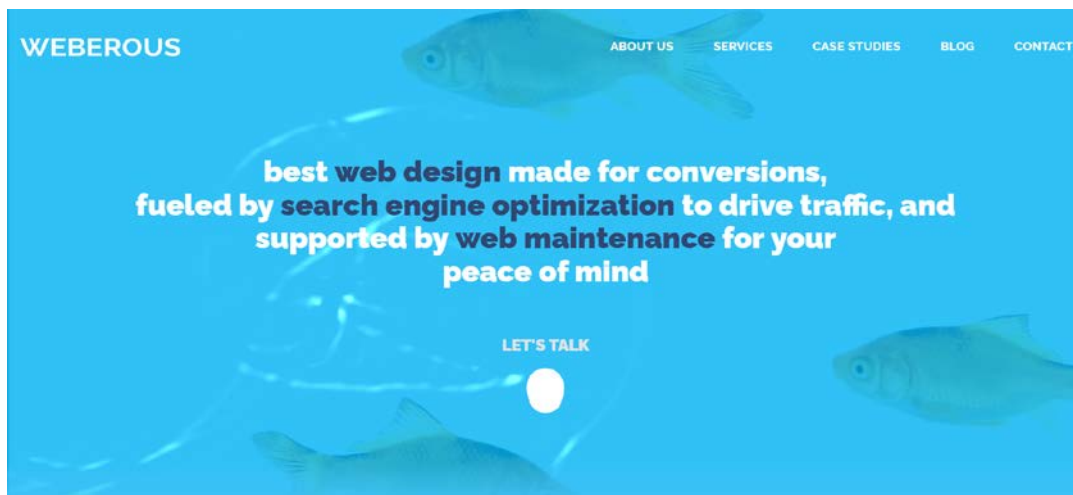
WEBEROUS

ABOUT US SERVICES CASE STUDIES BLOG CONTACT

best web design made for conversions, fueled by search engine optimization to drive traffic, and supported by web maintenance for your peace of mind

LET'S TALK